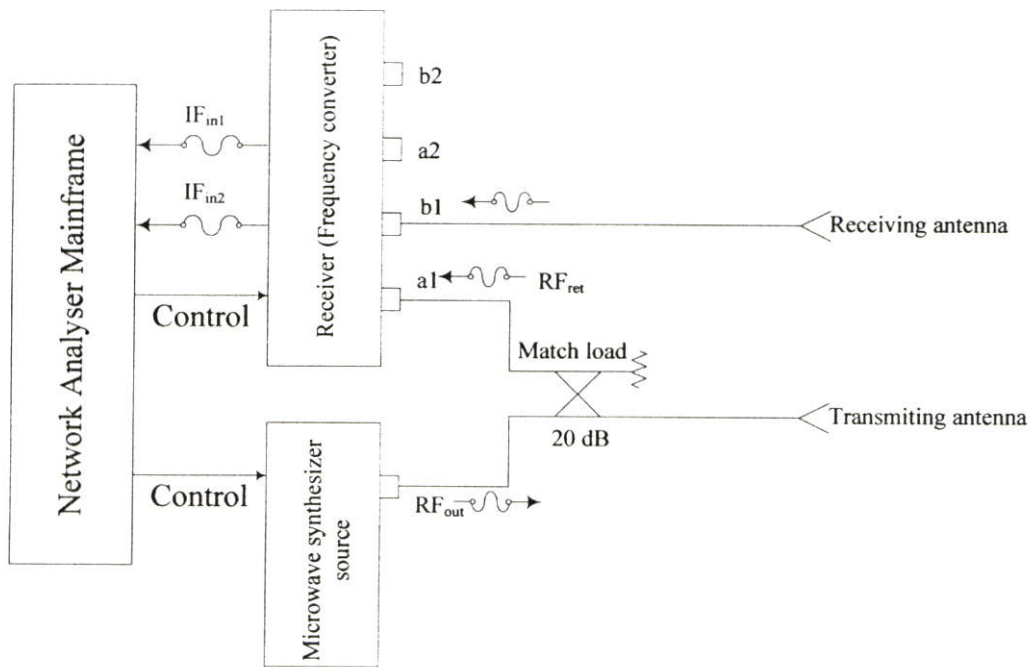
Network Analyser Mainframe

$IF_{in1}$

$IF_{in2}$

Control

Control

Receiver (Frequency converter)

b2

a2

b1

a1

$RF_{ret}$

Receiving antenna

Match load

20 dB

Transmiting antenna

Microwave synthesizer source

$RF_{out}$